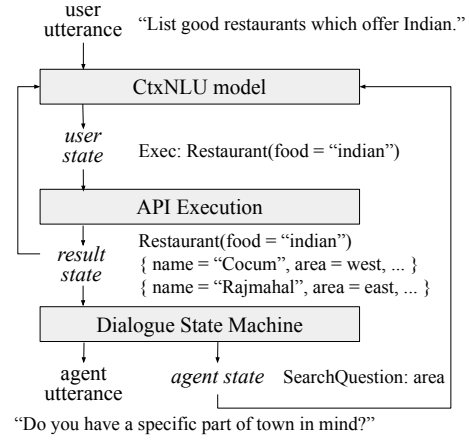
user utterance

"List good restaurants which offer Indian."

CtxNLU model

user state

Exec: Restaurant(food = "indian")

API Execution

result state

Restaurant(food = "indian")
{ name = "Cocum", area = west, ... }
{ name = "Rajmahal", area = east, ... }

Dialogue State Machine

agent utterance

agent state

SearchQuestion: area

"Do you have a specific part of town in mind?"